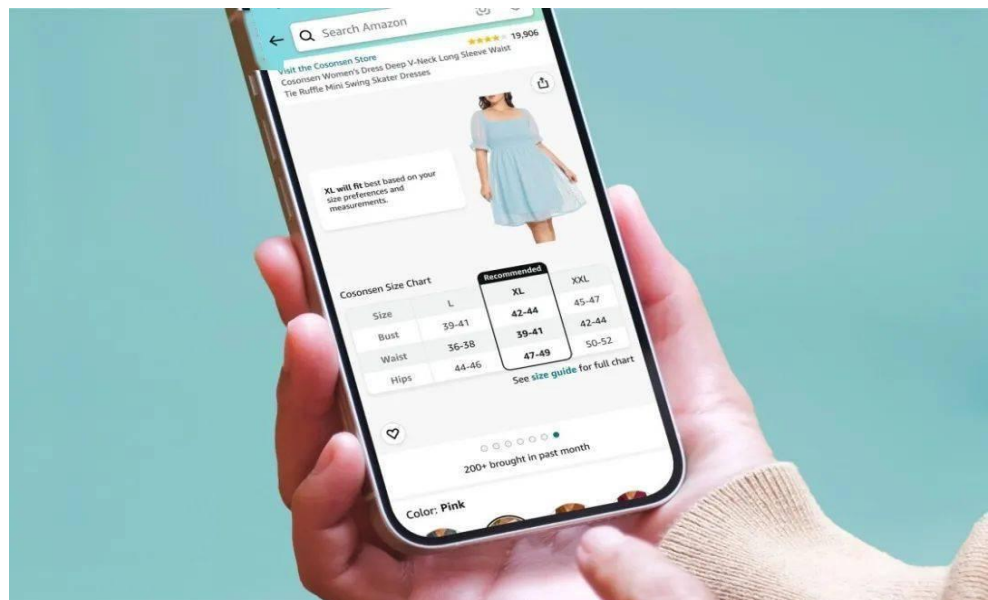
Search Amazon

19,906

Visit the Cosonsen Store

Cosonsen Women's Dress Deep V-Neck Long Sleeve Waist Tie Ruffle Mini Swing Skater Dresses

**XL will fit** best based on your size preferences and measurements.

Cosonsen Size Chart

| Size | L | Recommended XL | XXL |
|---|---|---|---|
| Bust | 39-41 | 42-44 | 45-47 |
| Waist | 36-38 | 39-41 | 42-44 |
| Hips | 44-46 | 47-49 | 50-52 |

See size guide for full chart

200+ brought in past month

Color: Pink